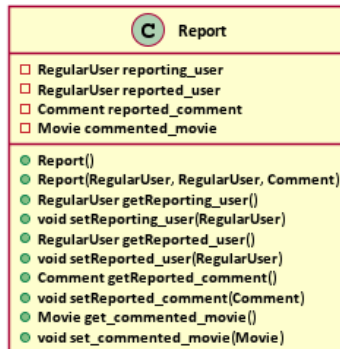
C Report

RegularUser reporting_user
RegularUser reported_user
Comment reported_comment
Movie commented_movie

Report()
Report(RegularUser, RegularUser, Comment)
RegularUser getReporting_user()
void setReporting_user(RegularUser)
RegularUser getReported_user()
void setReported_user(RegularUser)
Comment getReported_comment()
void setReported_comment(Comment)
Movie get_commented_movie()
void set_commented_movie(Movie)